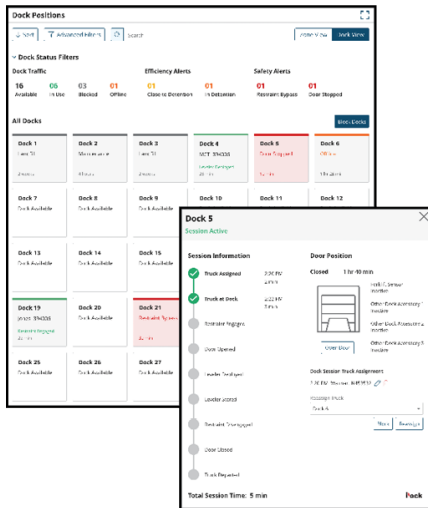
Dock Positions

Save | Advanced Filters | Search | Zone View | Dock View

Dock Status Filters

Dock Traffic
16 Available
06 In Use
03 Blocked
01 Offline

Efficiency Alerts
01 Close to Detention
01 In Detention

Safety Alerts
01 Restraint Bypass
01 Door Stopped

All Docks

Block Docks

Dock 1
Lane 10

Dock 2
Maintenance

Dock 3
Lane 10

Dock 4
SCT 394338
Leveler Engaged

Dock 5
Door Stopped

Dock 6
Offline

Dock 7
Dock Available

Dock 8
Dock Available

Dock 9
Dock Available

Dock 10

Dock 11

Dock 12

Dock 13
Dock Available

Dock 14
Dock Available

Dock 15
Dock Available

Dock 19
SCT 394338
Restraint Engaged

Dock 20
Dock Available

Dock 21
Restraint Bypass

Dock 25
Dock Available

Dock 26
Dock Available

Dock 27
Dock Available

Dock 5
Session Active

Session Information
Truck Assigned 2:20 PM
Truck at Dock 2:22 PM
Restraint Engaged
Door Opened
Leveler Deployed
Leveler Stored
Restraint Disengaged
Door Closed
Truck Departed

Door Position
Closed 1 hr 40 min
Forklift Sensor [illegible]
Other Dock Accessory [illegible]
Other Dock Accessory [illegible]
Other Dock Accessory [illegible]
Cycle Door

Dock Session Truck Assignment
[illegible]
Reassign Truck
Dock 6
Save | Reassign

Total Session Time: 5 min
Back